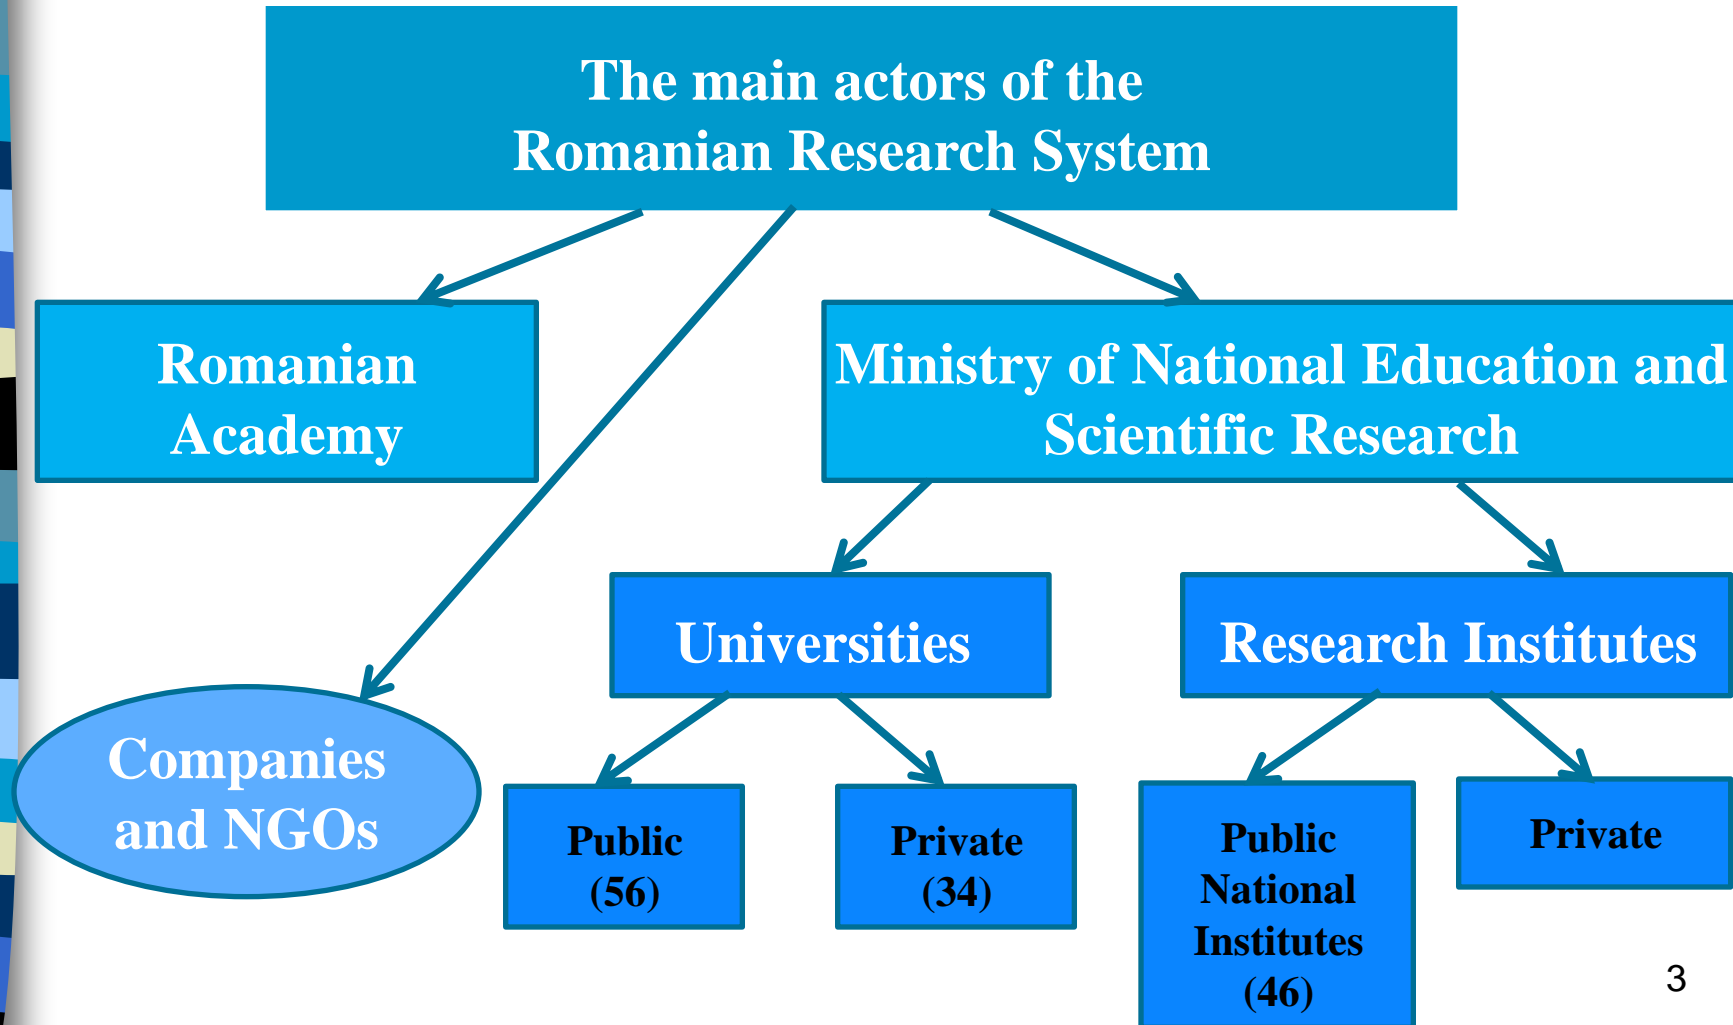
The main actors of the Romanian Research System

Romanian Academy

Ministry of National Education and Scientific Research

Universities

Research Institutes

Companies and NGOs

Public (56)

Private (34)

Public National Institutes (46)

Private

3